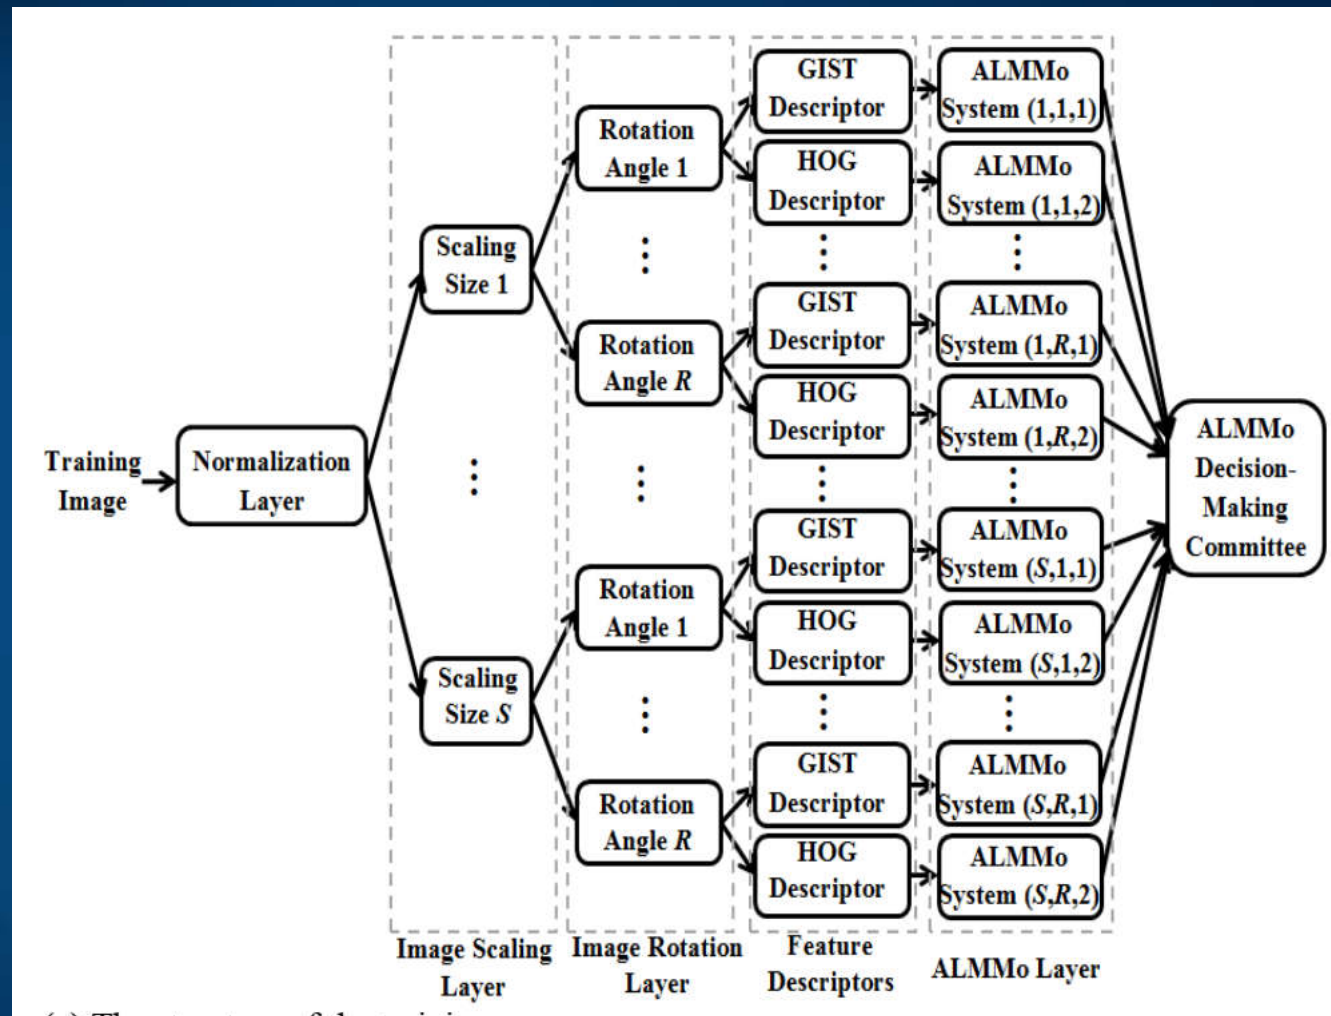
Training Image

Normalization Layer

Scaling Size 1

⋮

Scaling Size $S$

Rotation Angle 1

⋮

Rotation Angle $R$

⋮

Rotation Angle 1

⋮

Rotation Angle $R$

GIST Descriptor

HOG Descriptor

⋮

GIST Descriptor

HOG Descriptor

⋮

GIST Descriptor

HOG Descriptor

⋮

GIST Descriptor

HOG Descriptor

ALMMo System (1,1,1)

ALMMo System (1,1,2)

⋮

ALMMo System (1,$R$,1)

ALMMo System (1,$R$,2)

⋮

ALMMo System ($S$,1,1)

ALMMo System ($S$,1,2)

⋮

ALMMo System ($S$,$R$,1)

ALMMo System ($S$,$R$,2)

ALMMo Decision-Making Committee

Image Scaling Layer

Image Rotation Layer

Feature Descriptors

ALMMo Layer

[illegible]